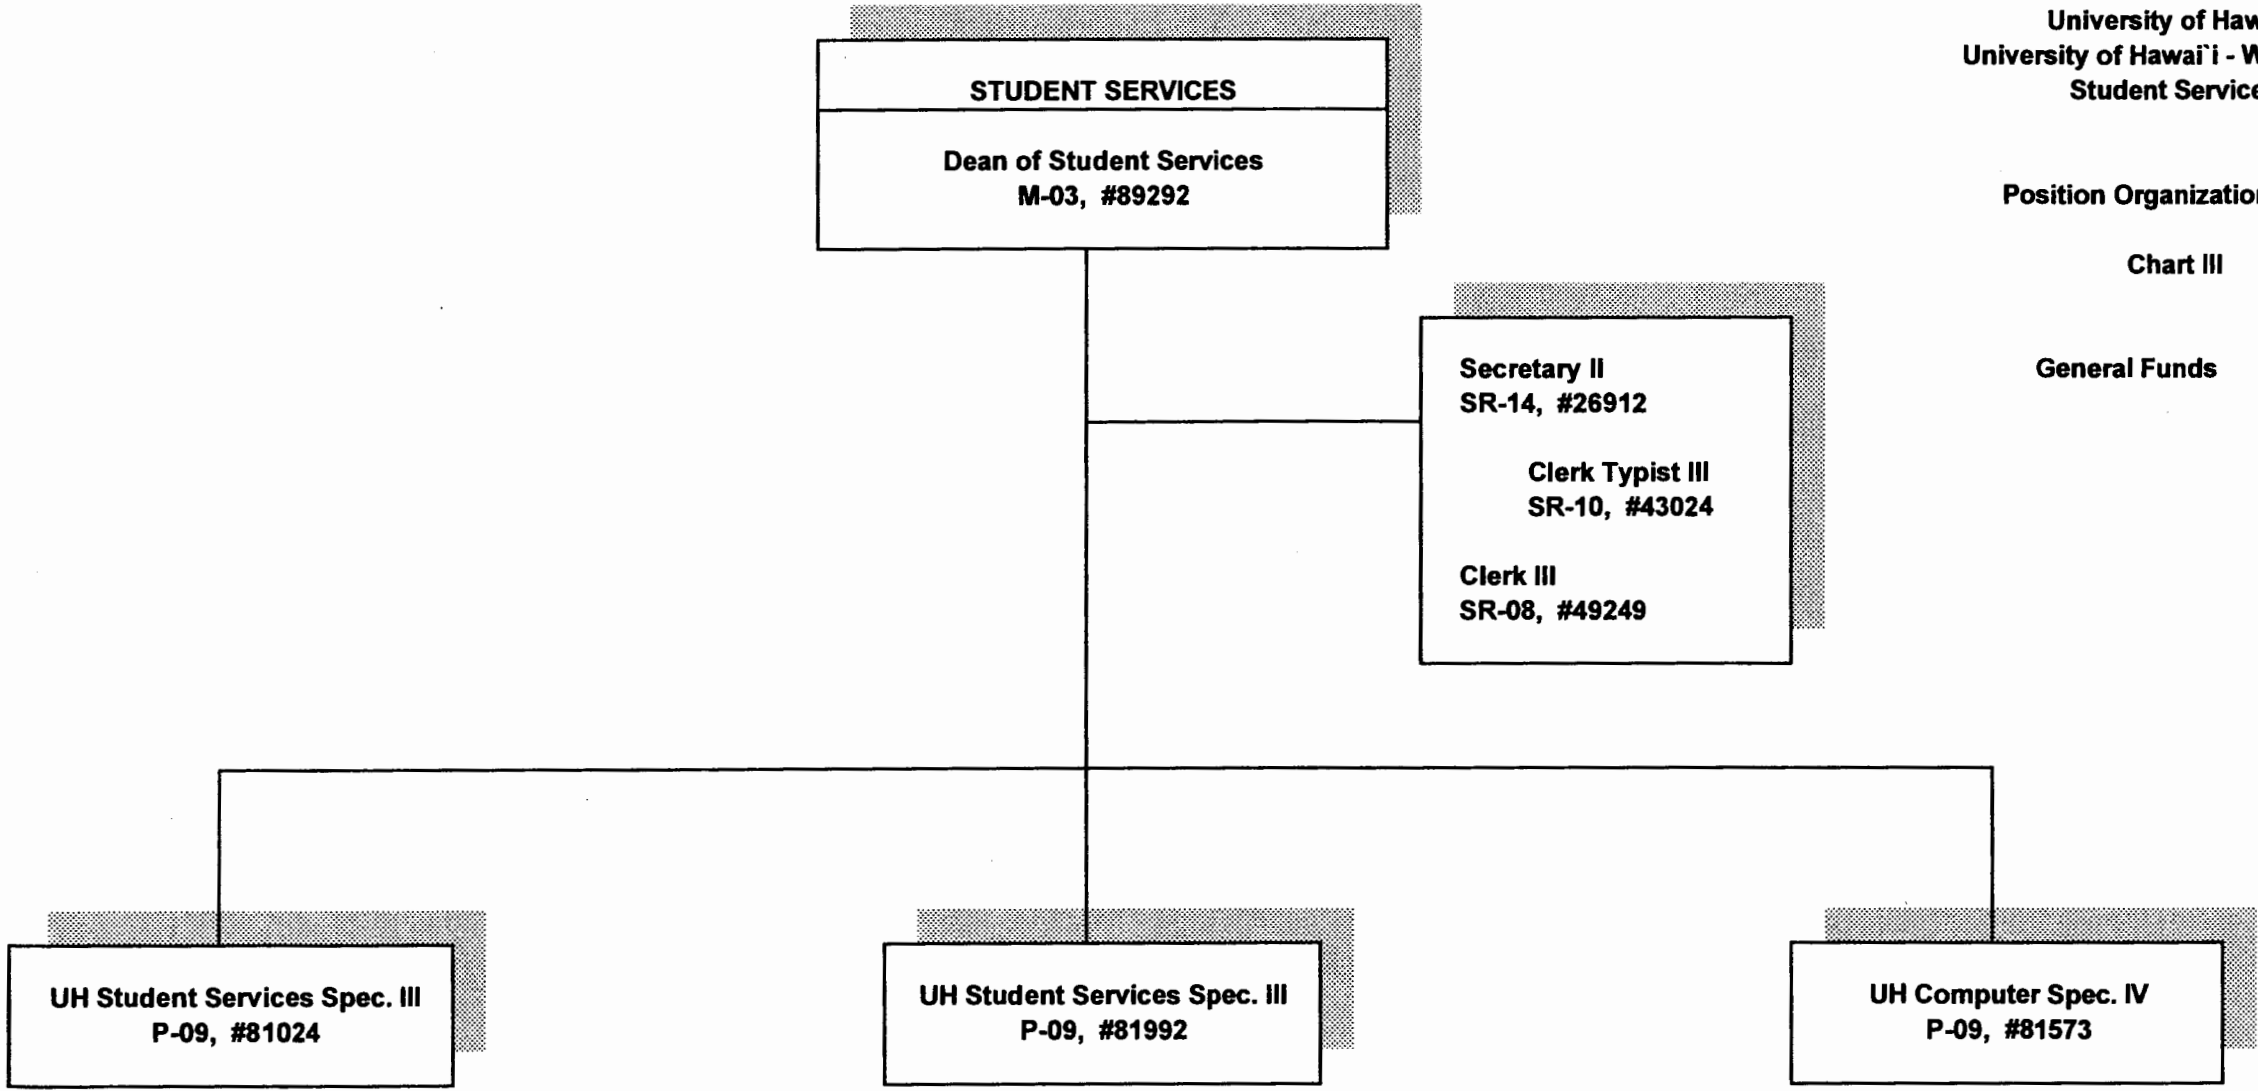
University of Haw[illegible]
University of Hawai`i - W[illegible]
Student Service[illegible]

Position Organizatio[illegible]

Chart III

General Funds

STUDENT SERVICES

Dean of Student Services
M-03, #89292

Secretary II
SR-14, #26912

Clerk Typist III
SR-10, #43024

Clerk III
SR-08, #49249

UH Student Services Spec. III
P-09, #81024

UH Student Services Spec. III
P-09, #81992

UH Computer Spec. IV
P-09, #81573